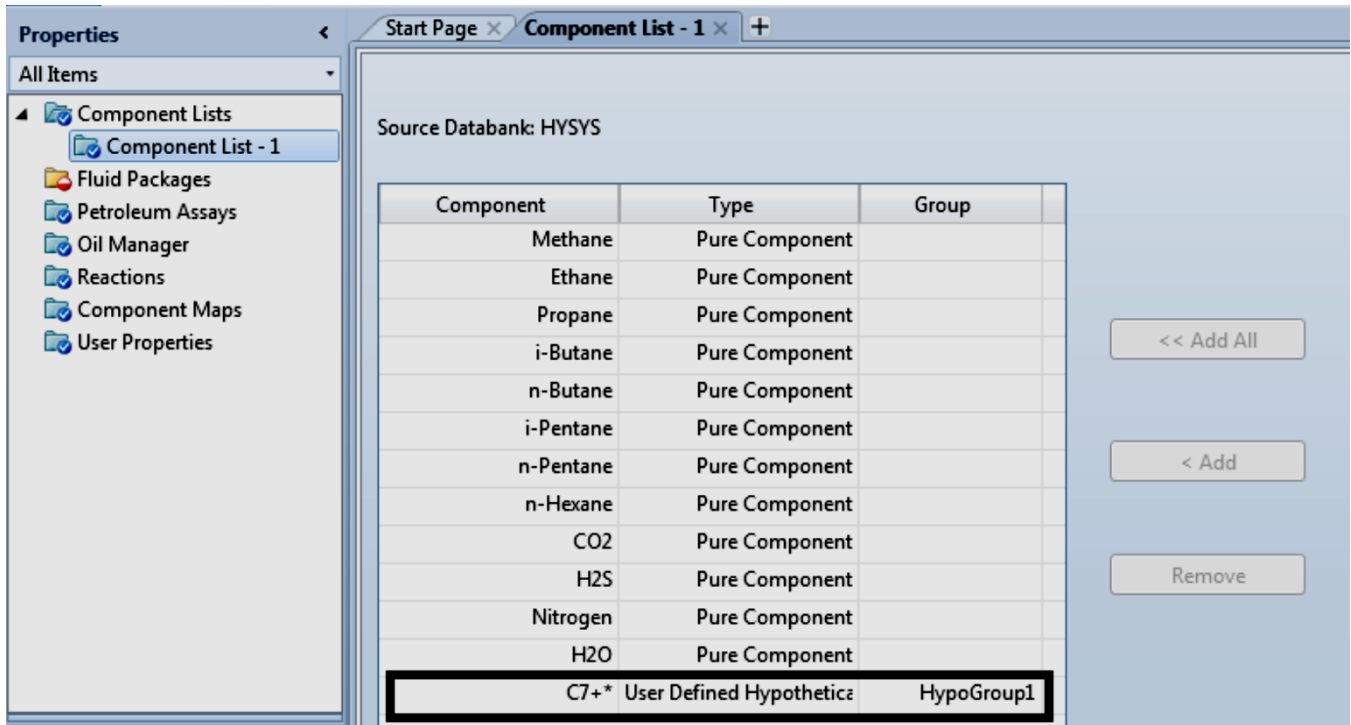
Properties

All Items

Component Lists
Component List - 1
Fluid Packages
Petroleum Assays
Oil Manager
Reactions
Component Maps
User Properties

Start Page × Component List - 1 × +

Source Databank: HYSYS

| Component | Type | Group |
|---|---|---|
| Methane | Pure Component | |
| Ethane | Pure Component | |
| Propane | Pure Component | |
| i-Butane | Pure Component | |
| n-Butane | Pure Component | |
| i-Pentane | Pure Component | |
| n-Pentane | Pure Component | |
| n-Hexane | Pure Component | |
| CO2 | Pure Component | |
| H2S | Pure Component | |
| Nitrogen | Pure Component | |
| H2O | Pure Component | |
| C7+* | User Defined Hypothetica | HypoGroup1 |

<< Add All

< Add

Remove